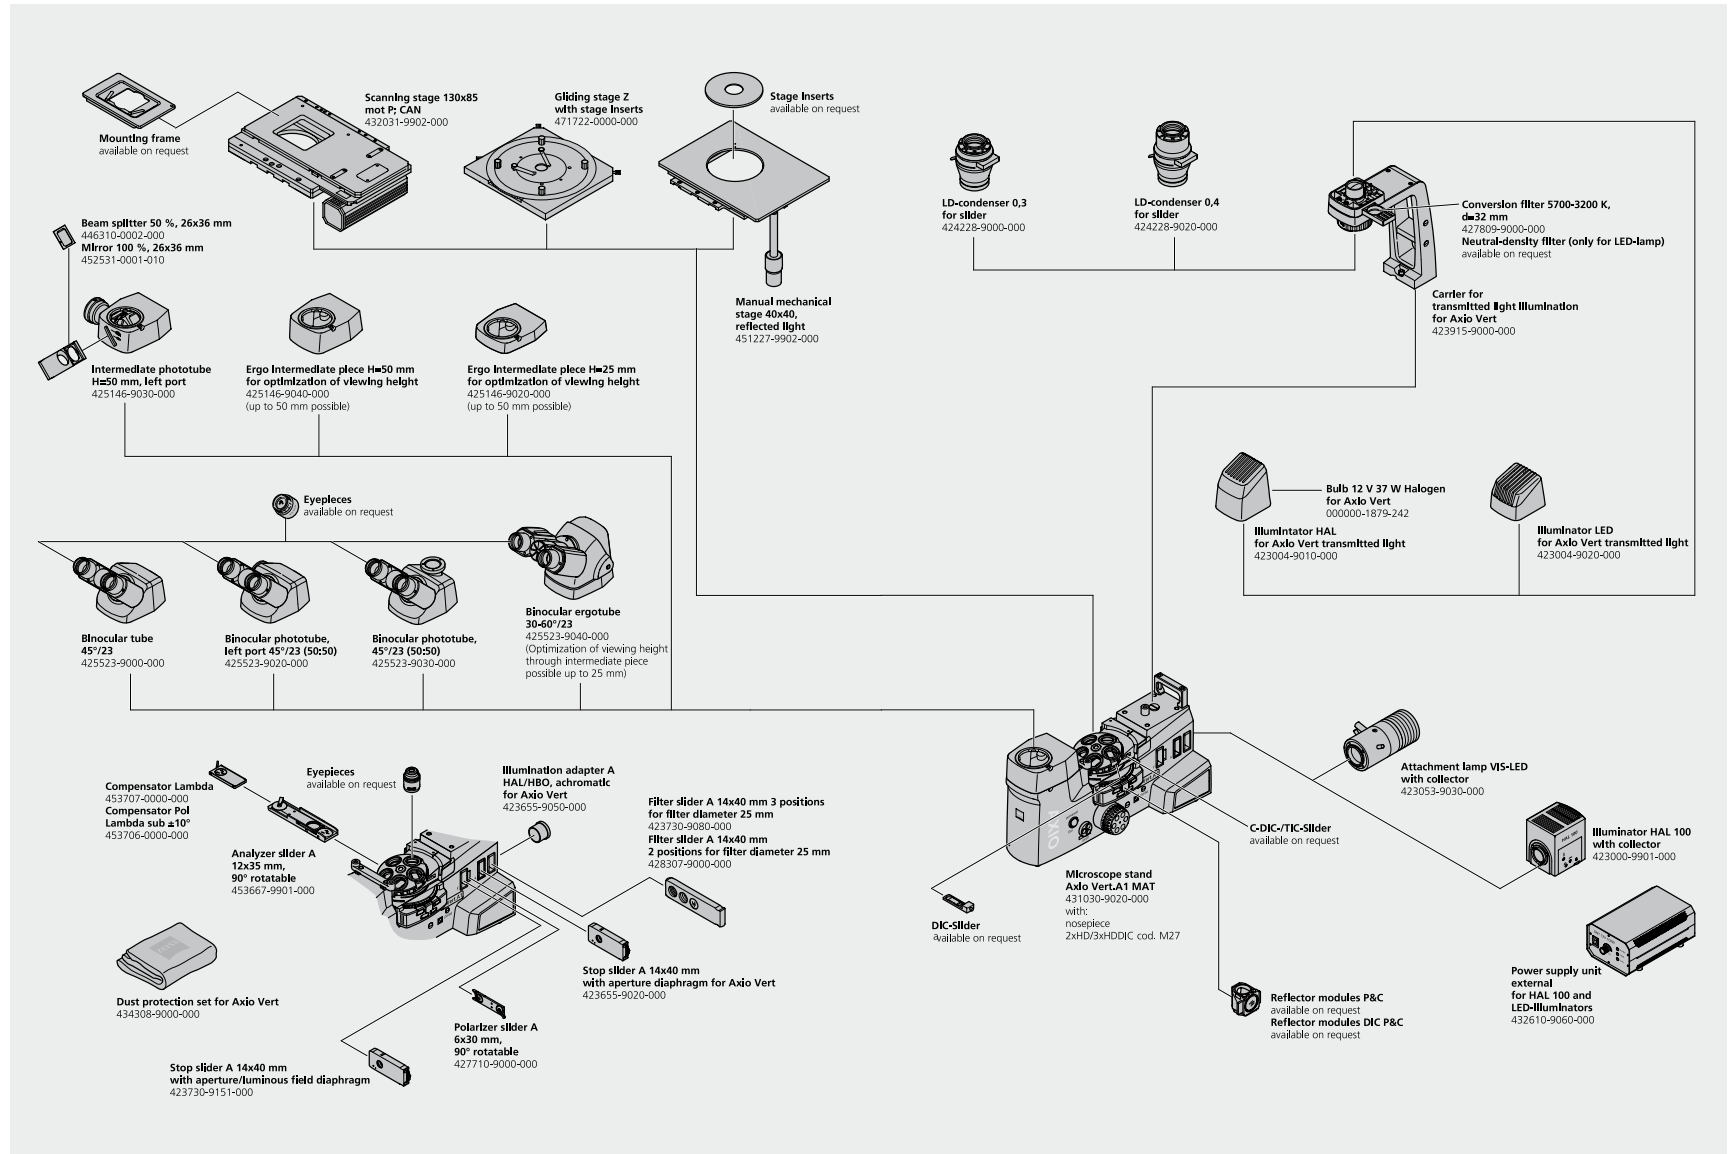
Mounting frame
available on request

Scanning stage 130x85
mot P; CAN
432031-9902-000

Gliding stage Z
with stage inserts
471722-0000-000

Stage inserts
available on request

LD-condenser 0,3
for slider
424228-9000-000

LD-condenser 0,4
for slider
424228-9020-000

Conversion filter 5700-3200 K,
d=32 mm
427809-9000-000
Neutral-density filter (only for LED-lamp)
available on request

Carrier for
transmitted light illumination
for Axio Vert
423915-9000-000

Beam splitter 50 %, 26x36 mm
446310-0002-000
Mirror 100 %, 26x36 mm
452531-0001-010

Manual mechanical
stage 40x40,
reflected light
451227-9902-000

Intermediate phototube
H=50 mm, left port
425146-9030-000

Ergo intermediate piece H=50 mm
for optimization of viewing height
425146-9040-000
(up to 50 mm possible)

Ergo intermediate piece H=25 mm
for optimization of viewing height
425146-9020-000
(up to 50 mm possible)

Eyepieces
available on request

Bulb 12 V 37 W Halogen
for Axio Vert
000000-1879-242

Illuminator HAL
for Axio Vert transmitted light
423004-9010-000

Illuminator LED
for Axio Vert transmitted light
423004-9020-000

Binocular tube
45°/23
425523-9000-000

Binocular phototube,
left port 45°/23 (50:50)
425523-9020-000

Binocular phototube,
45°/23 (50:50)
425523-9030-000

Binocular ergotube
30-60°/23
425523-9040-000
(Optimization of viewing height through intermediate piece possible up to 25 mm)

Compensator Lambda
453707-0000-000
Compensator Pol
Lambda sub ±10°
453706-0000-000

Eyepieces
available on request

Illumination adapter A
HAL/HBO, achromatic
for Axio Vert
423655-9050-000

Filter slider A 14x40 mm 3 positions
for filter diameter 25 mm
423730-9080-000
Filter slider A 14x40 mm
2 positions for filter diameter 25 mm
428307-9000-000

Analyzer slider A
12x35 mm,
90° rotatable
453667-9901-000

Attachment lamp VIS-LED
with collector
423053-9030-000

C-DIC-/TIC-Slider
available on request

Illuminator HAL 100
with collector
423000-9901-000

DIC-Slider
available on request

Microscope stand
Axio Vert.A1 MAT
431030-9020-000
with:
nosepiece
2xHD/3xHDDIC cod. M27

Dust protection set for Axio Vert
434308-9000-000

Stop slider A 14x40 mm
with aperture diaphragm for Axio Vert
423655-9020-000

Power supply unit
external
for HAL 100 and
LED-Illuminators
432610-9060-000

Reflector modules P&C
available on request
Reflector modules DIC P&C
available on request

Polarizer slider A
6x30 mm,
90° rotatable
427710-9000-000

Stop slider A 14x40 mm
with aperture/luminous field diaphragm
423730-9151-000